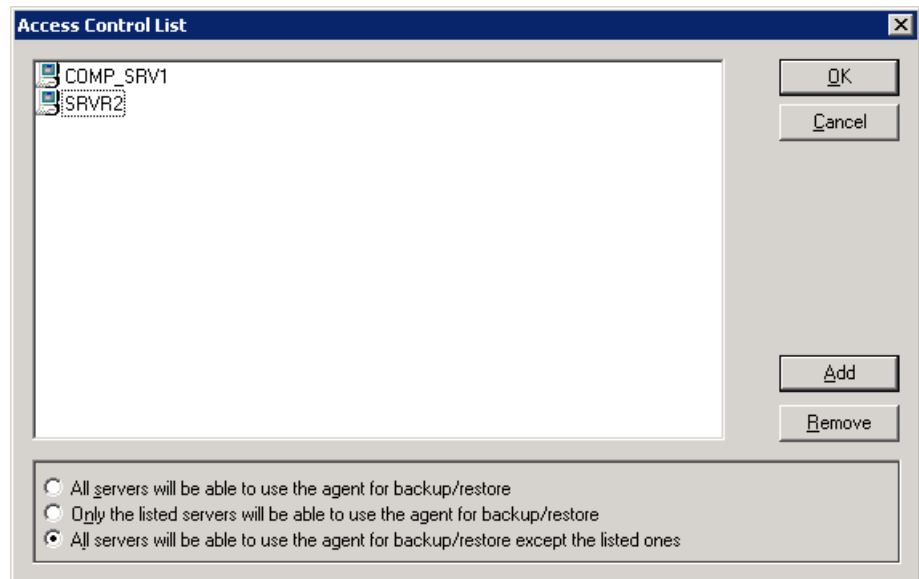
Access Control List

COMP_SRV1
SRVR2

OK
Cancel
Add
Remove

All servers will be able to use the agent for backup/restore
Only the listed servers will be able to use the agent for backup/restore
All servers will be able to use the agent for backup/restore except the listed ones